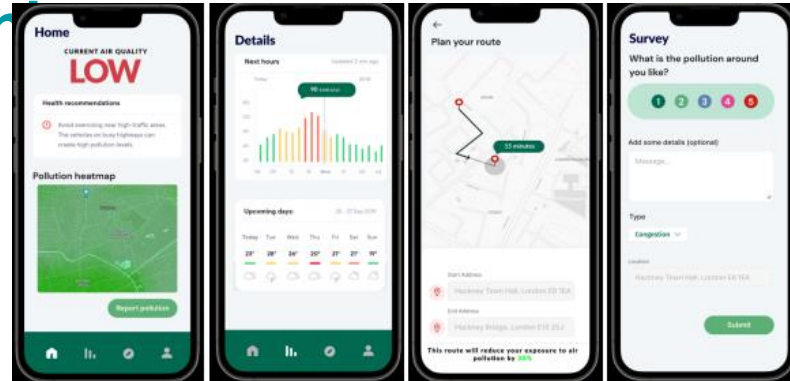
Home

CURRENT AIR QUALITY

LOW

Health recommendations

Avoid exercising near high-traffic areas. The vehicles on busy highways can create high pollution levels.

Pollution heatmap

Report pollution

Details

Next hours

Updated 2 min ago

90 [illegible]

Upcoming days:

Today Tue Wed Thu Fri Sat Sun

23° 28° 24° 25° 22° 21° 19°

Plan your route

55 minutes

Start Address

Hackney Town Hall, London E8 1EA

End Address

Hackney Bridge, London E15 2SJ

This route will reduce your exposure to air pollution by 30%

Survey

What is the pollution around you like?

1 2 3 4 5

Add some details (optional)

Message...

Type

Congestion

Location

Hackney Town Hall, London E8 1EA

Submit